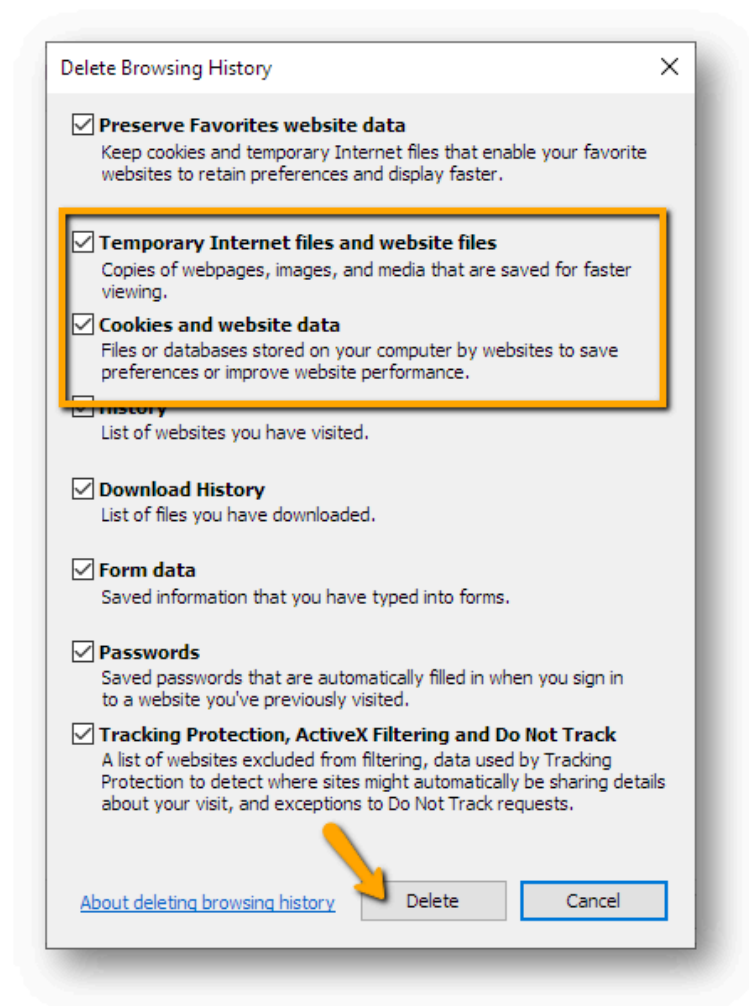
Delete Browsing History

Preserve Favorites website data
Keep cookies and temporary Internet files that enable your favorite websites to retain preferences and display faster.

Temporary Internet files and website files
Copies of webpages, images, and media that are saved for faster viewing.

Cookies and website data
Files or databases stored on your computer by websites to save preferences or improve website performance.

History
List of websites you have visited.

Download History
List of files you have downloaded.

Form data
Saved information that you have typed into forms.

Passwords
Saved passwords that are automatically filled in when you sign in to a website you've previously visited.

Tracking Protection, ActiveX Filtering and Do Not Track
A list of websites excluded from filtering, data used by Tracking Protection to detect where sites might automatically be sharing details about your visit, and exceptions to Do Not Track requests.

About deleting browsing history

Delete

Cancel